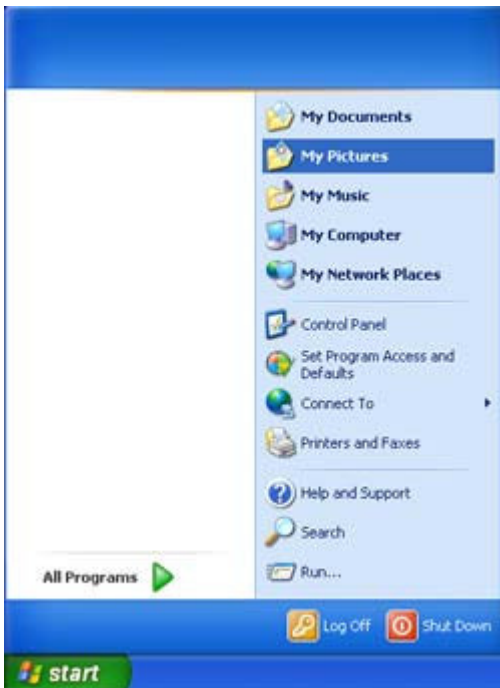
My Documents
My Pictures
My Music
My Computer
My Network Places
Control Panel
Set Program Access and Defaults
Connect To
Printers and Faxes
Help and Support
Search
Run...
All Programs
Log Off
Shut Down
start